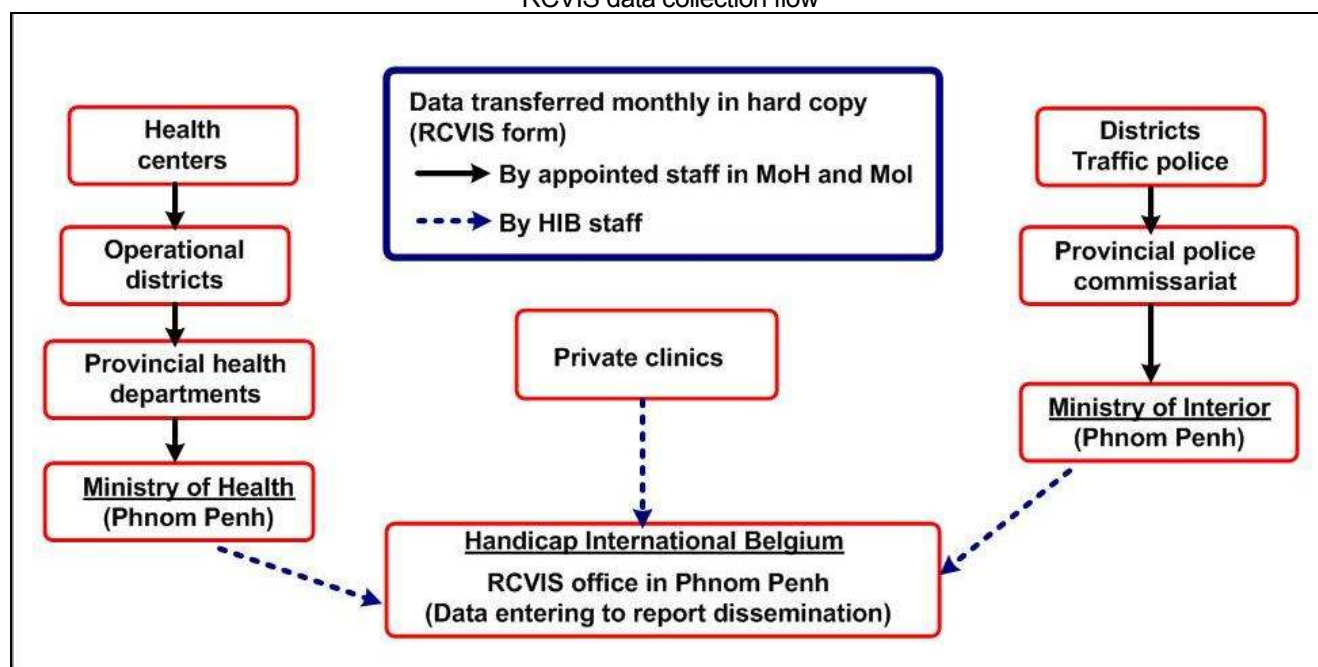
RCVIS data collection flow

Health centers

Operational districts

Provincial health departments

Ministry of Health (Phnom Penh)

Data transferred monthly in hard copy (RCVIS form)

By appointed staff in MoH and MoI

By HIB staff

Private clinics

Districts Traffic police

Provincial police commissariat

Ministry of Interior (Phnom Penh)

Handicap International Belgium
RCVIS office in Phnom Penh
(Data entering to report dissemination)